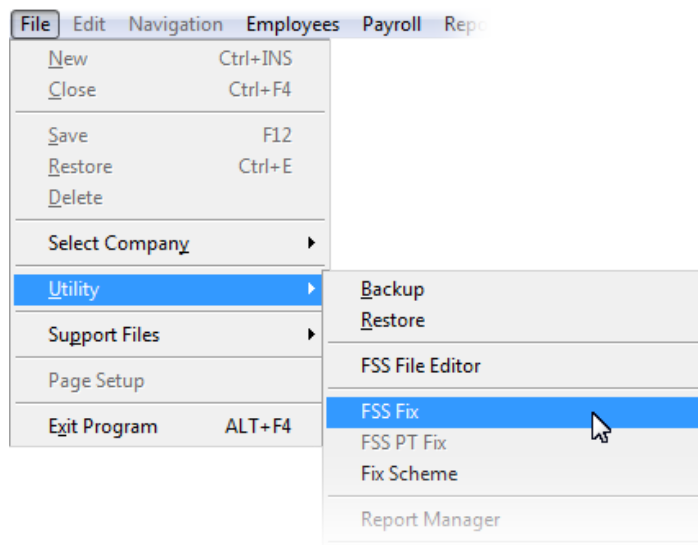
File Edit Navigation Employees Payroll Repo

New Ctrl+INS
Close Ctrl+F4

Save F12
Restore Ctrl+E
Delete

Select Company

Utility

Support Files

Page Setup

Exit Program ALT+F4

Backup
Restore

FSS File Editor

FSS Fix
FSS PT Fix
Fix Scheme

Report Manager